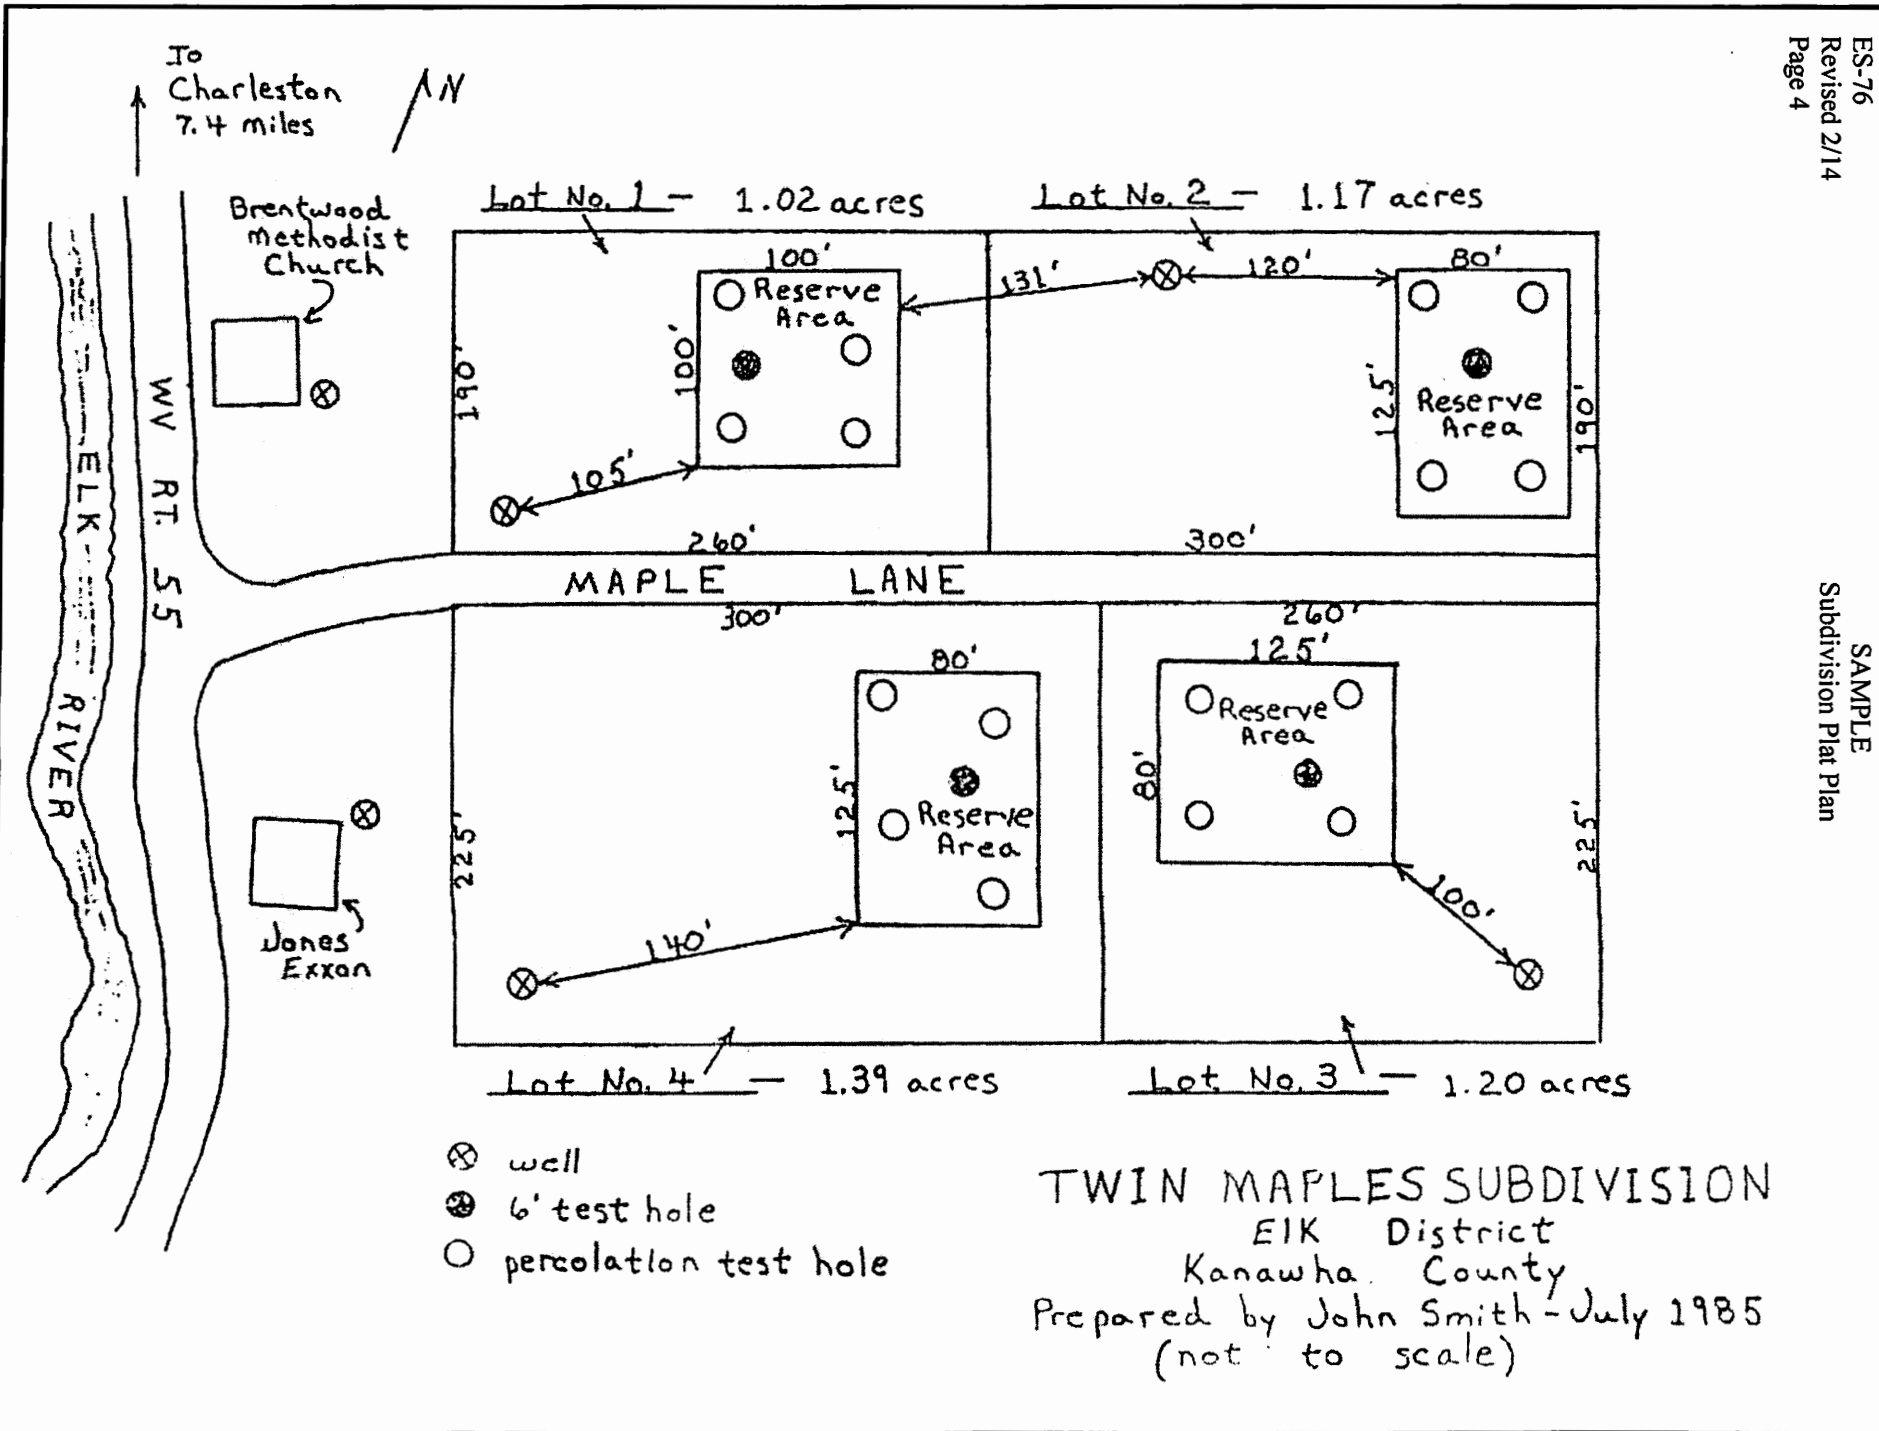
ES-76
Revised 2/14
Page 4

To Charleston 7.4 miles

N

Brentwood Methodist Church

Lot No. 1 – 1.02 acres

Lot No. 2 – 1.17 acres

100'

Reserve Area

100'

190'

105'

260'

131'

120'

80'

125'

Reserve Area

190'

300'

WV RT. 55

ELK RIVER

MAPLE LANE

300'

80'

125'

Reserve Area

225'

140'

260'

125'

Reserve Area

80'

100'

225'

Jones Exxon

Lot No. 4 – 1.39 acres

Lot No. 3 – 1.20 acres

well
6' test hole
percolation test hole

TWIN MAPLES SUBDIVISION
Elk District
Kanawha County
Prepared by John Smith - July 1985
(not to scale)

SAMPLE
Subdivision Plat Plan